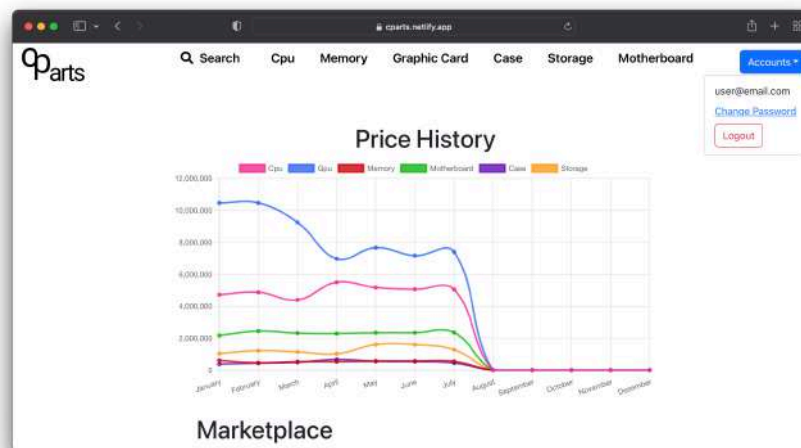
cparts.netlify.app

cparts

Search Cpu Memory Graphic Card Case Storage Motherboard

Accounts

user@email.com

Change Password

Logout

Price History

Cpu Gpu Memory Motherboard Case Storage

12,000,000
10,000,000
8,000,000
6,000,000
4,000,000
2,000,000
0

January February March April May June July August September October November December

Marketplace